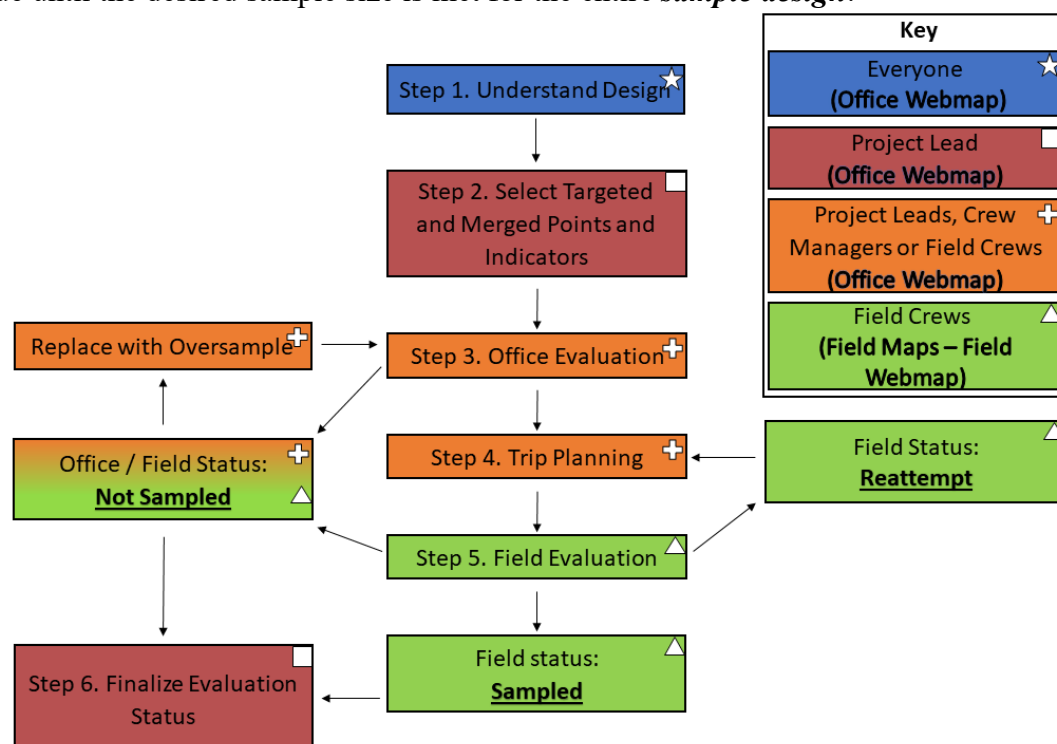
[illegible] until the desired sample size is met for the entire *sample design*.

Key
Everyone
**(Office Webmap)**
Project Lead
**(Office Webmap)**
Project Leads, Crew Managers or Field Crews
**(Office Webmap)**
Field Crews
**(Field Maps – Field Webmap)**

Step 1. Understand Design

Step 2. Select Targeted and Merged Points and Indicators

Replace with Oversample

Step 3. Office Evaluation

Office / Field Status: **Not Sampled**

Step 4. Trip Planning

Field Status: **Reattempt**

Step 5. Field Evaluation

Step 6. Finalize Evaluation Status

Field status: **Sampled**